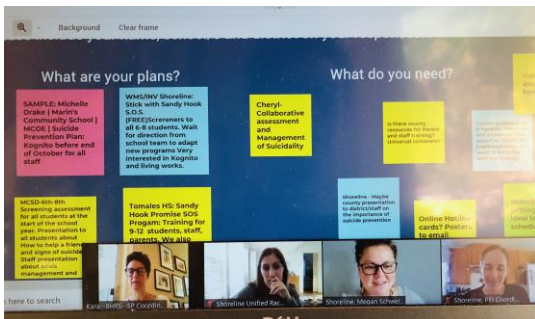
Background Clear frame

What are your plans?

What do you need?

SAMPLE: Michelle Drake | Marin's Community School | MCOE | Suicide Prevention Plan: Kognito before end of October for all staff

WMS/INV Shoreline: Stick with Sandy Hook S.O.S. (FREE)Screeners to all 6-8 students. Wait for direction from school team to adapt new programs Very interested in Kognito and living works.

Cheryl-Collaborative assessment and Management of Suicidality

Is there county resources for Parent and staff training? Universal screener?

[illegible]

MCSD-6th-8th Screening assessment for all students at the start of the school year. Presentation to all students about How to help a friend and signs of suicide Staff presentation about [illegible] management and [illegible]

Tomales HS: Sandy Hook Promise SOS Program: Training for 9-12 students, staff, parents. We also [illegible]

Shoreline - Maybe county presentation to district/staff on the importance of suicide prevention

Online Hotline cards? Posters to email

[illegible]

Karen Biehl - SP Coordin...

Shoreline Unified Rac...

Shoreline: Megan Schwei...

Shoreline: PBI Coord...

e here to search